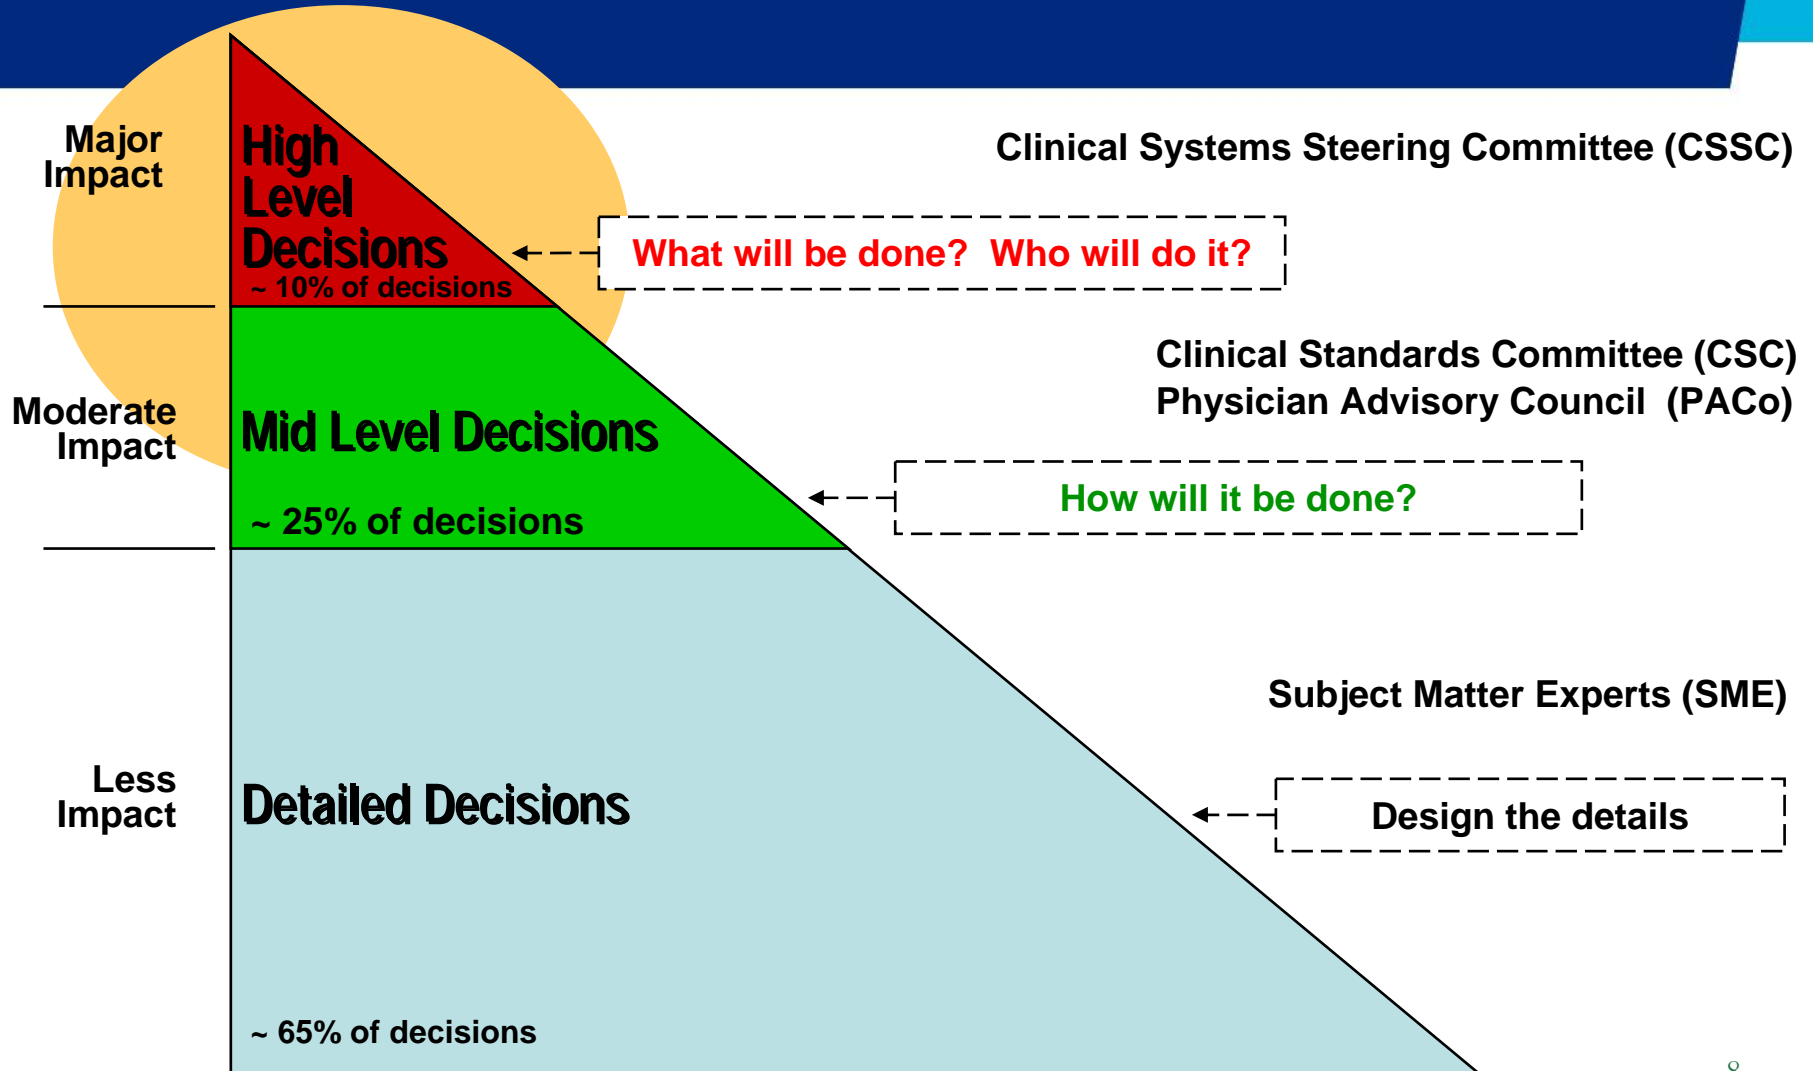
Major Impact

High Level Decisions
~ 10% of decisions

Clinical Systems Steering Committee (CSSC)

What will be done? Who will do it?

Moderate Impact

Mid Level Decisions

~ 25% of decisions

Clinical Standards Committee (CSC)
Physician Advisory Council (PACo)

How will it be done?

Subject Matter Experts (SME)

Less Impact

Detailed Decisions

Design the details

~ 65% of decisions

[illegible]